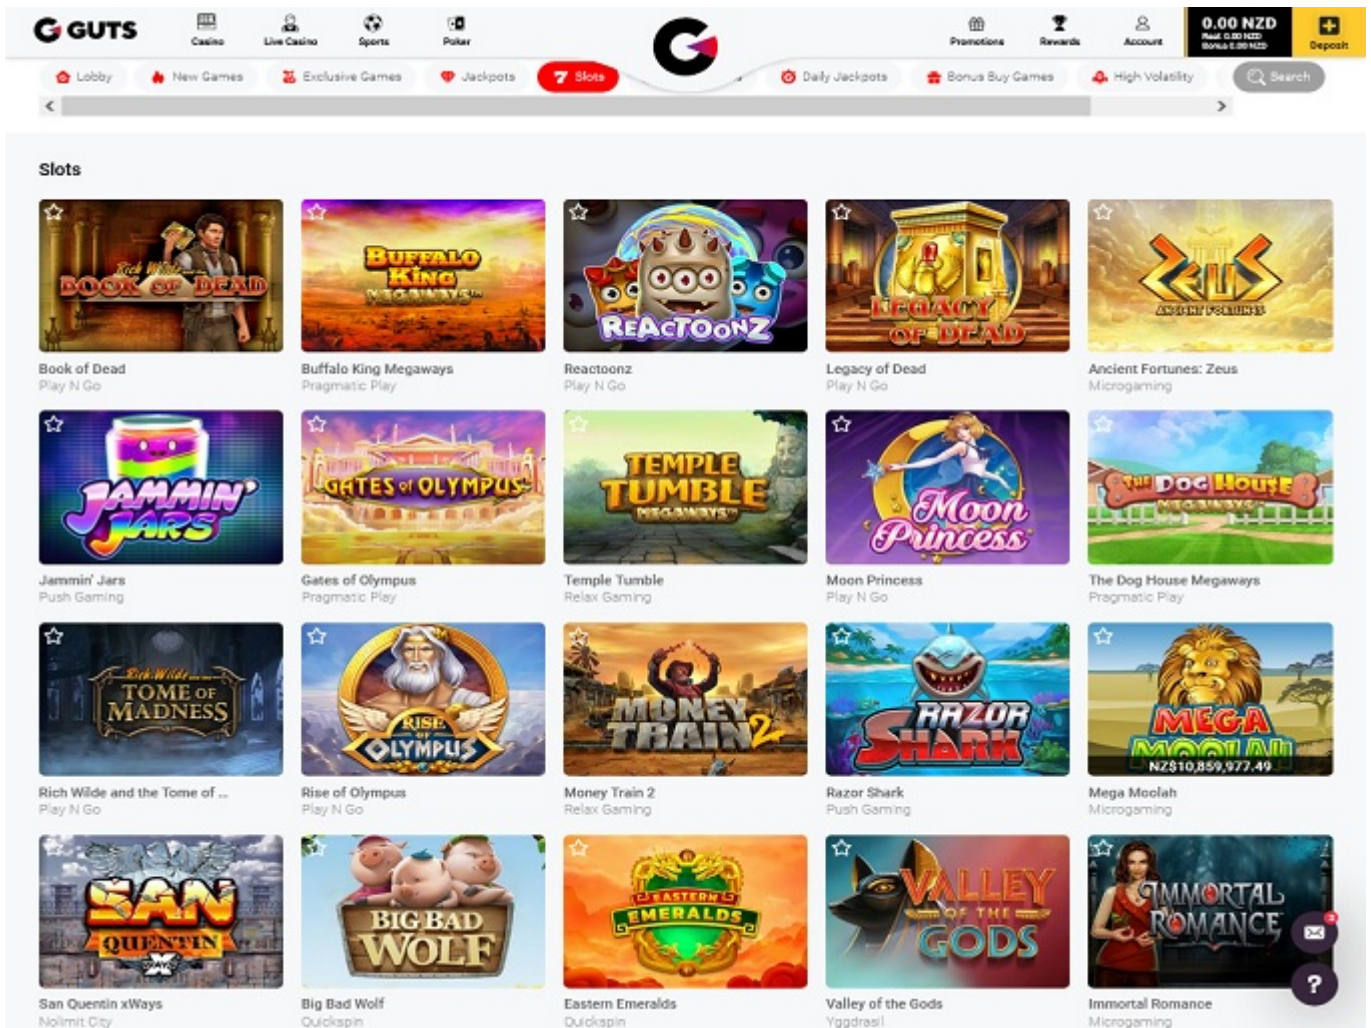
GUTS
Casino
Live Casino
Sports
Poker
Promotions
Rewards
Account
0.00 NZD
Real 0.00 NZD
Bonus 0.00 NZD
Deposit

Lobby
New Games
Exclusive Games
Jackpots
Slots
Daily Jackpots
Bonus Buy Games
High Volatility
Search

Slots

Book of Dead
Play N Go

Buffalo King Megaways
Pragmatic Play

Reactoonz
Play N Go

Legacy of Dead
Play N Go

Ancient Fortunes: Zeus
Microgaming

Jammin' Jars
Push Gaming

Gates of Olympus
Pragmatic Play

Temple Tumble
Relax Gaming

Moon Princess
Play N Go

The Dog House Megaways
Pragmatic Play

Rich Wilde and the Tome of ...
Play N Go

Rise of Olympus
Play N Go

Money Train 2
Relax Gaming

Razor Shark
Push Gaming

NZ$10,859,977.49
Mega Moolah
Microgaming

San Quentin xWays
Nolimit City

Big Bad Wolf
Quickspin

Eastern Emeralds
Quickspin

Valley of the Gods
Yggdrasil

Immortal Romance
Microgaming